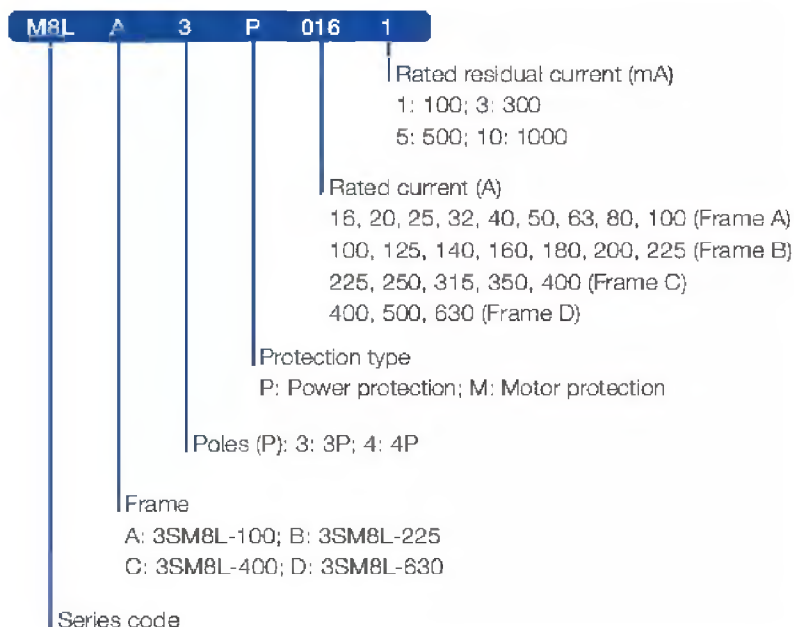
M8L A 3 P 016 1

Rated residual current (mA)
1: 100; 3: 300
5: 500; 10: 1000

Rated current (A)
16, 20, 25, 32, 40, 50, 63, 80, 100 (Frame A)
100, 125, 140, 160, 180, 200, 225 (Frame B)
225, 250, 315, 350, 400 (Frame C)
400, 500, 630 (Frame D)

Protection type
P: Power protection; M: Motor protection

Poles (P): 3: 3P; 4: 4P

Frame
A: 3SM8L-100; B: 3SM8L-225
C: 3SM8L-400; D: 3SM8L-630

Series code